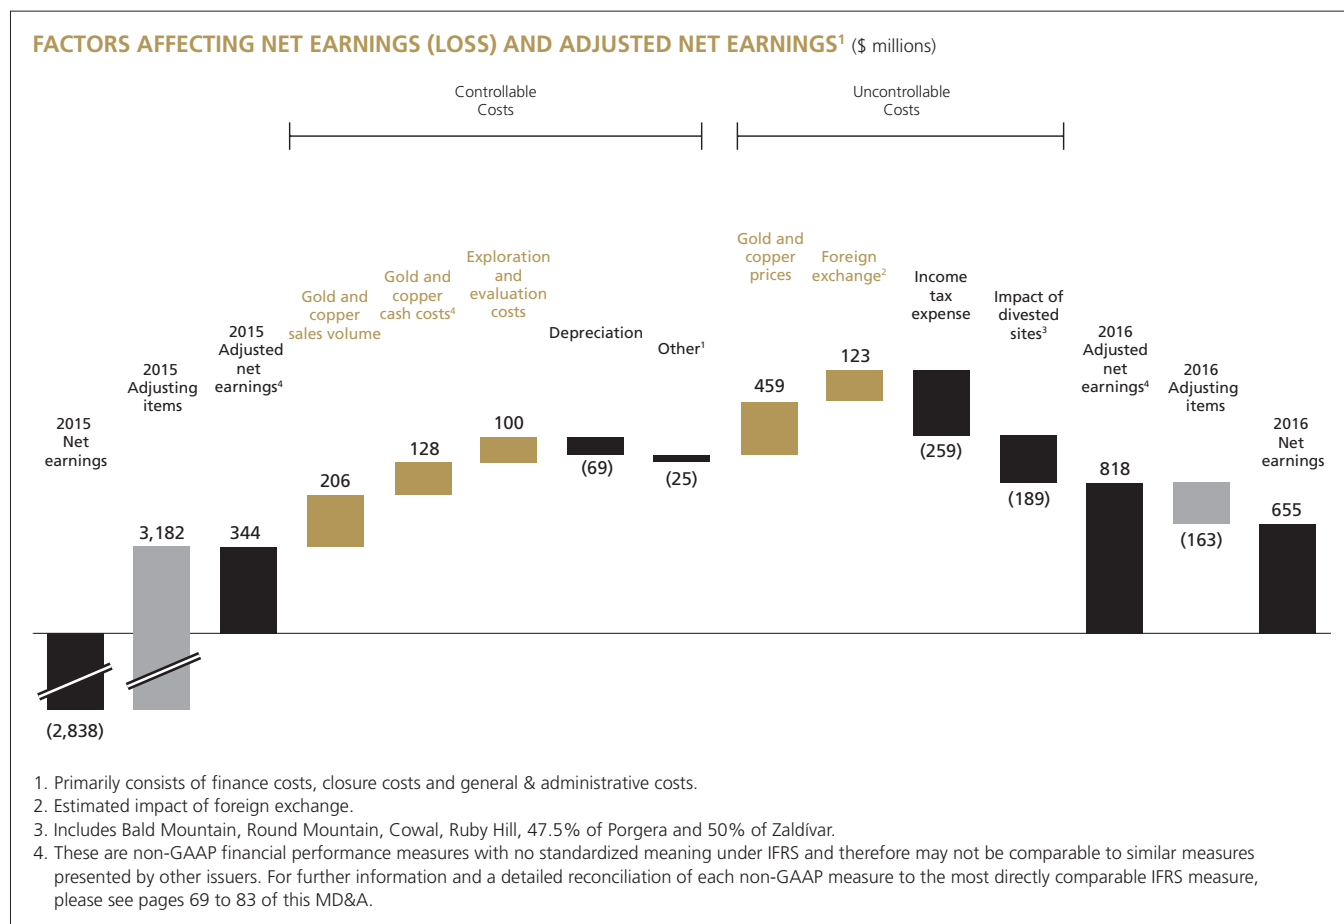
FACTORS AFFECTING NET EARNINGS (LOSS) AND ADJUSTED NET EARNINGS$^1$ ($ millions)

Controllable Costs

Uncontrollable Costs

2015 Net earnings

2015 Adjusting items

2015 Adjusted net earnings$^4$

Gold and copper sales volume

Gold and copper cash costs$^4$

Exploration and evaluation costs

Depreciation

Other$^1$

Gold and copper prices

Foreign exchange$^2$

Income tax expense

Impact of divested sites$^3$

2016 Adjusted net earnings$^4$

2016 Adjusting items

2016 Net earnings

(2,838)

3,182

344

206

128

100

(69)

(25)

459

123

(259)

(189)

818

(163)

655

1. Primarily consists of finance costs, closure costs and general & administrative costs.
2. Estimated impact of foreign exchange.
3. Includes Bald Mountain, Round Mountain, Cowal, Ruby Hill, 47.5% of Porgera and 50% of Zaldívar.
4. These are non-GAAP financial performance measures with no standardized meaning under IFRS and therefore may not be comparable to similar measures presented by other issuers. For further information and a detailed reconciliation of each non-GAAP measure to the most directly comparable IFRS measure, please see pages 69 to 83 of this MD&A.